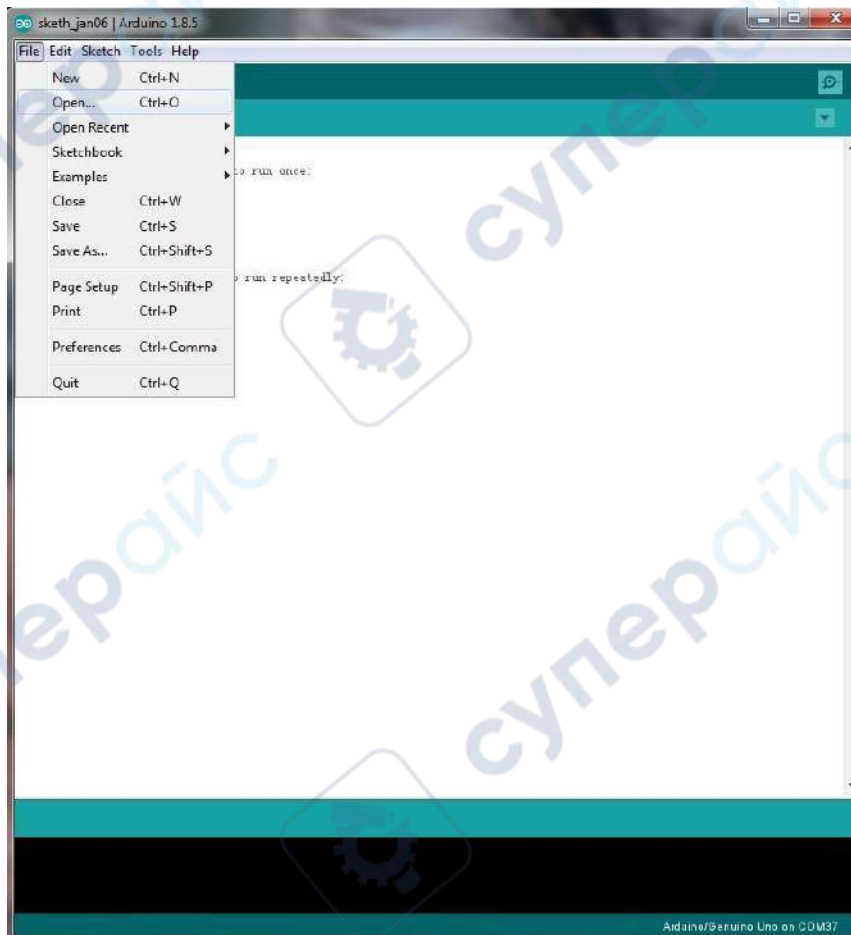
sketh_jan06 | Arduino 1.8.5

File Edit Sketch Tools Help

New Ctrl+N
Open... Ctrl+O
Open Recent
Sketchbook
Examples
Close Ctrl+W
Save Ctrl+S
Save As... Ctrl+Shift+S
Page Setup Ctrl+Shift+P
Print Ctrl+P
Preferences Ctrl+Comma
Quit Ctrl+Q

o run once:

o run repeatedly:

суперайс

Arduino/Genuino Uno on COM37